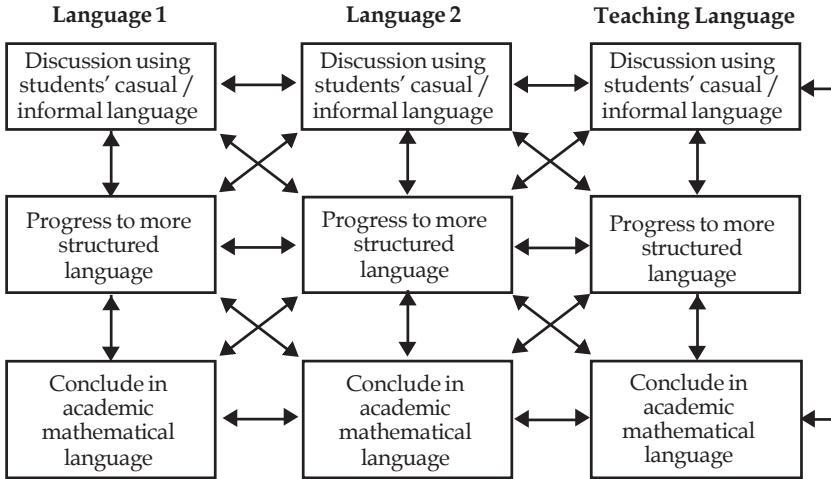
Language 1

Discussion using students' casual / informal language

Progress to more structured language

Conclude in academic mathematical language

Language 2

Discussion using students' casual / informal language

Progress to more structured language

Conclude in academic mathematical language

Teaching Language

Discussion using students' casual / informal language

Progress to more structured language

Conclude in academic mathematical language